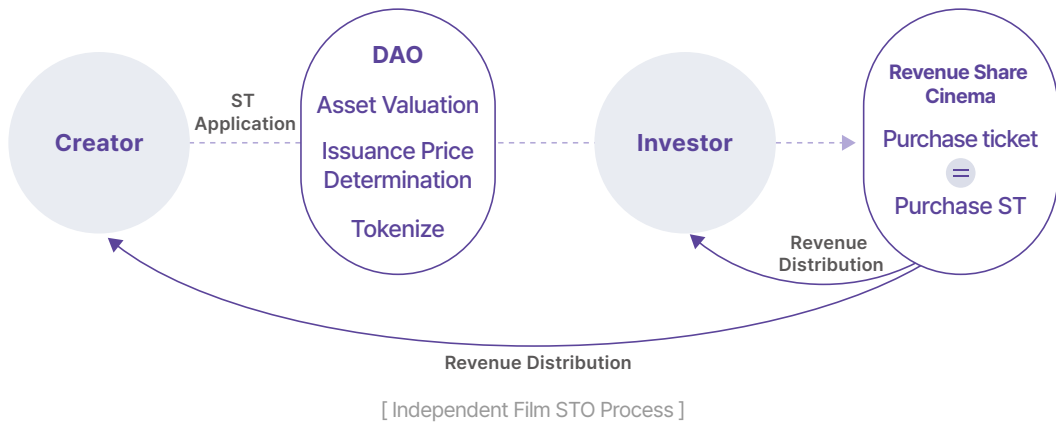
Creator

ST Application

DAO

Asset Valuation

Issuance Price Determination

Tokenize

Investor

Revenue Share Cinema

Purchase ticket

=

Purchase ST

Revenue Distribution

Revenue Distribution

[ Independent Film STO Process ]